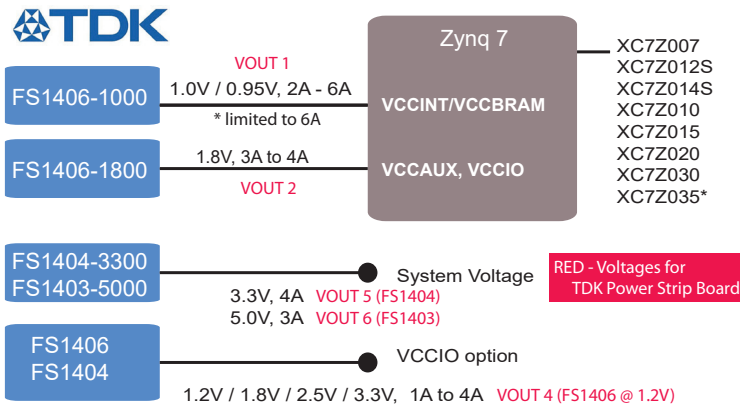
TDK

Zynq 7

XC7Z007
XC7Z012S
XC7Z014S
XC7Z010
XC7Z015
XC7Z020
XC7Z030
XC7Z035*

FS1406-1000

VOUT 1
1.0V / 0.95V, 2A - 6A
* limited to 6A

VCCINT/VCCBRAM

FS1406-1800

1.8V, 3A to 4A
VOUT 2

VCCAUX, VCCIO

FS1404-3300
FS1403-5000

System Voltage

RED - Voltages for TDK Power Strip Board

3.3V, 4A VOUT 5 (FS1404)
5.0V, 3A VOUT 6 (FS1403)

FS1406
FS1404

VCCIO option

1.2V / 1.8V / 2.5V / 3.3V, 1A to 4A VOUT 4 (FS1406 @ 1.2V)